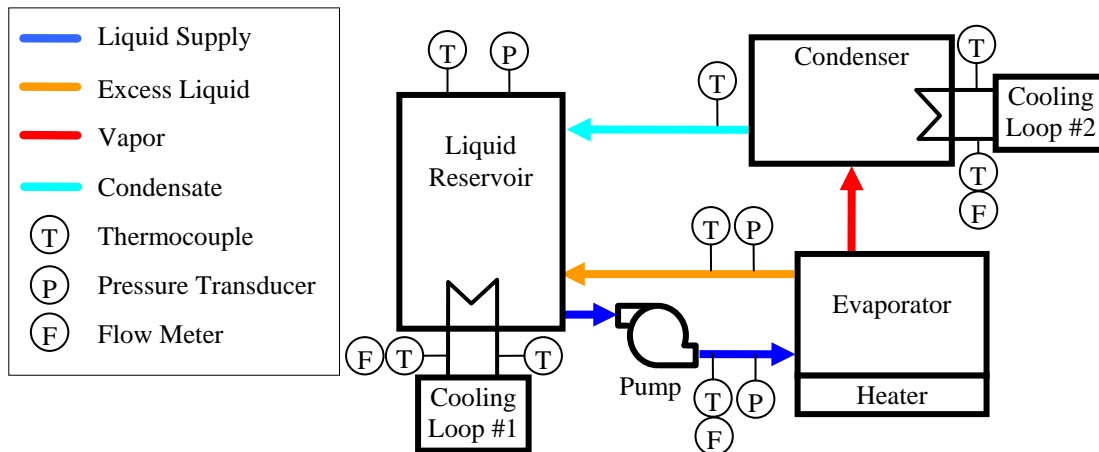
Liquid Supply
Excess Liquid
Vapor
Condensate
T Thermocouple
P Pressure Transducer
F Flow Meter

T P
Liquid Reservoir

T
Condenser
T
Cooling Loop #2
T
F

T P
Evaporator
Heater

F T T
Cooling Loop #1

Pump
T P
F